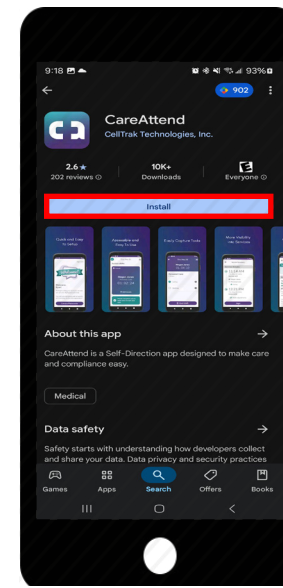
9:18 93%

902

CareAttend
CellTrak Technologies, Inc.

2.6 ★
202 reviews ⓘ

10K+
Downloads

Everyone ⓘ

Install

Quick and Easy to Setup

Accessible and Easy To Use

Easily Capture Tasks

More Visibility into Services

About this app →

CareAttend is a Self-Direction app designed to make care and compliance easy.

Medical

Data safety →

Safety starts with understanding how developers collect and share your data. Data privacy and security practices

Games
Apps
Search
Offers
Books